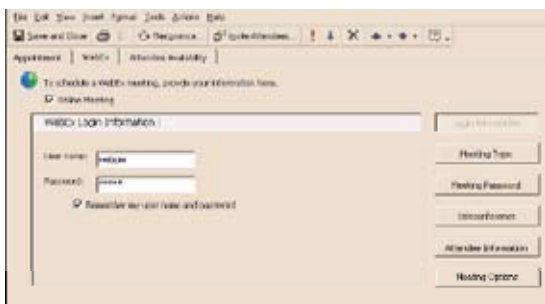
File Edit View Insert Format Tools Actions Help

Save and Close | Recurrence... | Invite Attendees... | ! | ↓ | X

Appointment | WebEx | Attendee Availability

To schedule a WebEx meeting, provide your information here.

Online Meeting

WebEx Login Information

User name: webjoe

Password: *****

Remember my user name and password

Login Information

Meeting Type

Meeting Password

Teleconference

Attendee Information

Meeting Options